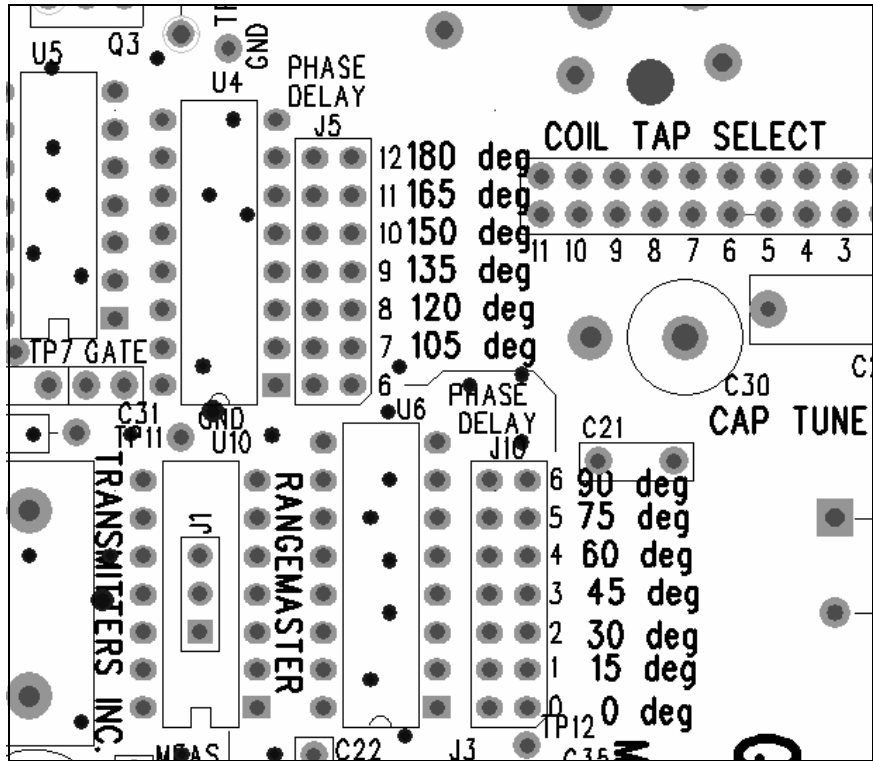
U5
Q3
TP
GND
U4
PHASE
DELAY
J5
12 180 deg
11 165 deg
10 150 deg
9 135 deg
8 120 deg
7 105 deg
6
COIL TAP SELECT
11 10 9 8 7 6 5 4 3
C30
CAP TUNE
C2
TP7 GATE
C31
TP11
GND
U10
U6
PHASE
DELAY
J10
C21
TRANSMITTERS INC.
J1
RANGEMASTER
6 90 deg
5 75 deg
4 60 deg
3 45 deg
2 30 deg
1 15 deg
0 0 deg
TP12
MEAS
C22
J3
C35